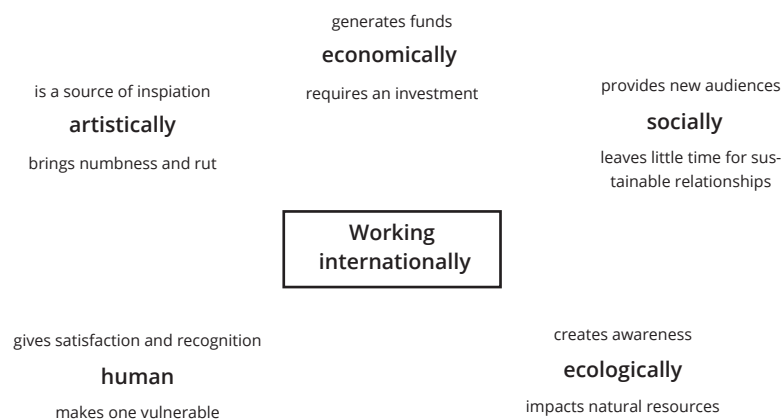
generates funds

**economically**

requires an investment

is a source of inspiation

**artistically**

brings numbness and rut

provides new audiences

**socially**

leaves little time for sustainable relationships

**Working internationally**

gives satisfaction and recognition

**human**

makes one vulnerable

creates awareness

**ecologically**

impacts natural resources